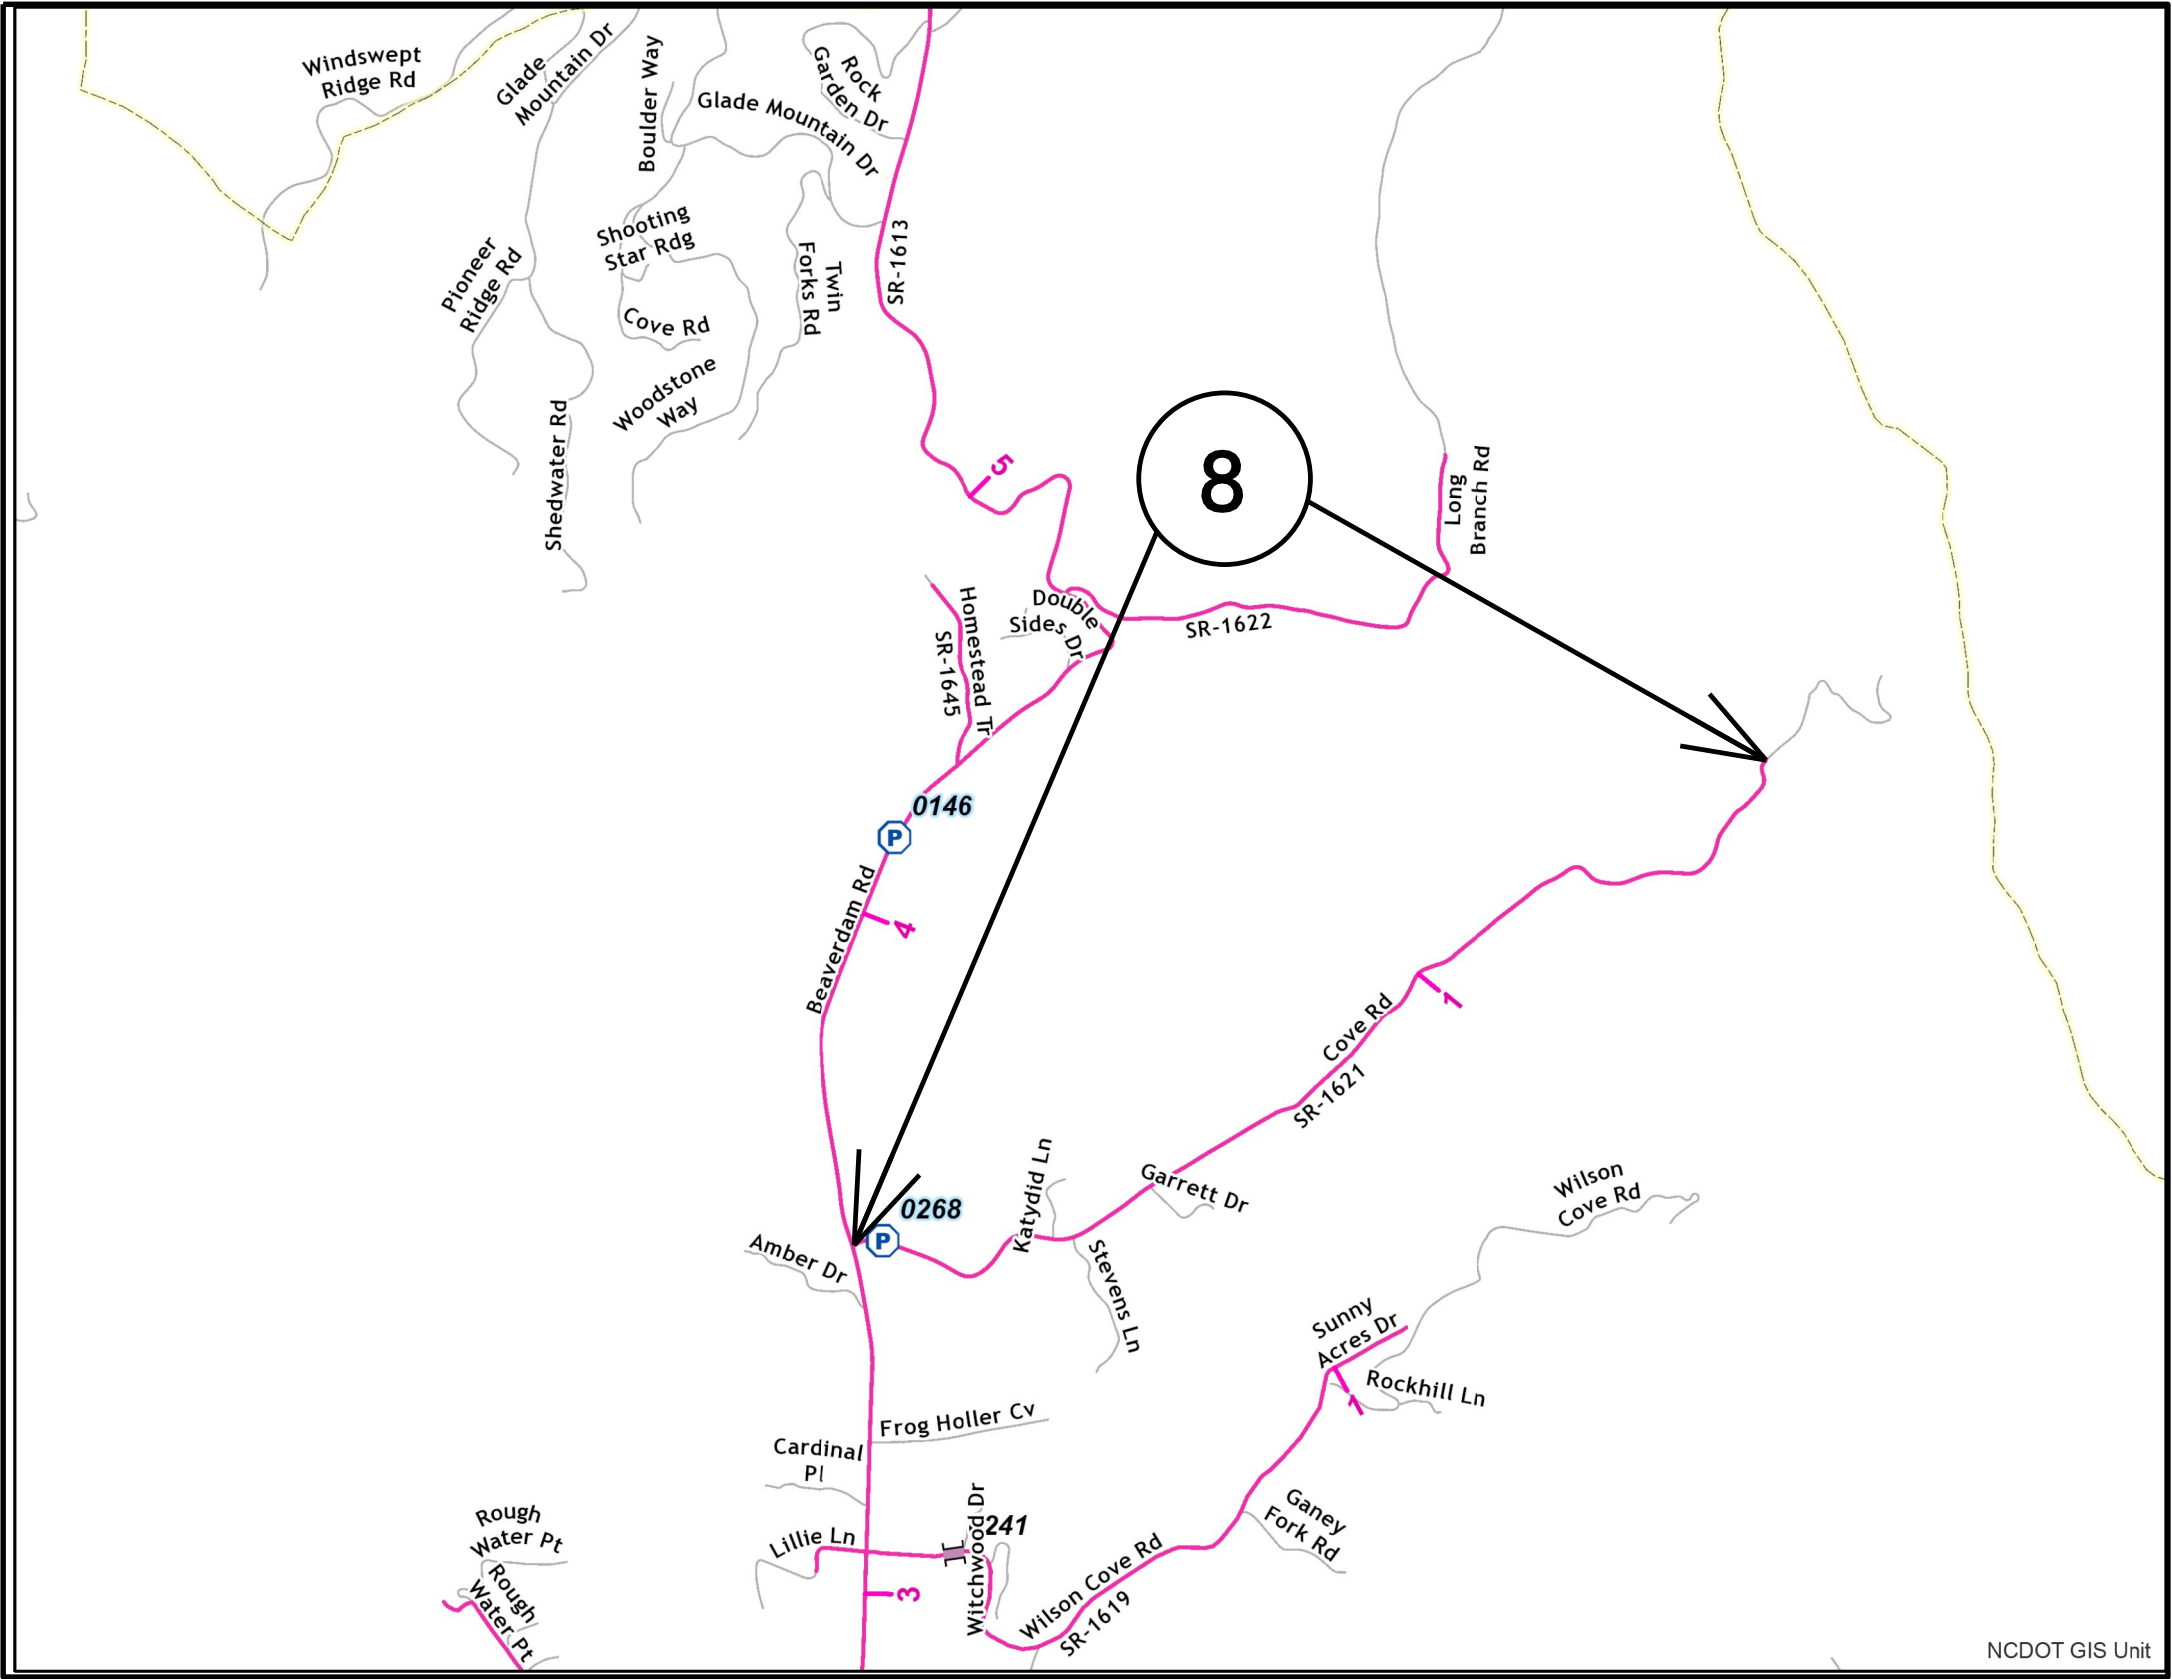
Windswept Ridge Rd
Glade Mountain Dr
Boulder Way
Rock Garden Dr
Glade Mountain Dr
Shooting Star Rdg
Twin Forks Rd
SR-1613
Pioneer Ridge Rd
Cove Rd
Woodstone Way
Shedwater Rd
5
8
Long Branch Rd
Homestead Tr
SR-1645
Double Sides Dr
SR-1622
0146
P
Beaverdam Rd
4
1
Cove Rd
SR-1621
Garrett Dr
Katydid Ln
0268
P
Amber Dr
Stevens Ln
Wilson Cove Rd
Sunny Acres Dr
Rockhill Ln
1
Frog Holler Cv
Cardinal Pl
Rough Water Pt
Rough Water Pt
Lillie Ln
Witchwood Dr
241
3
Wilson Cove Rd
SR-1619
Ganey Fork Rd
NCDOT GIS Unit